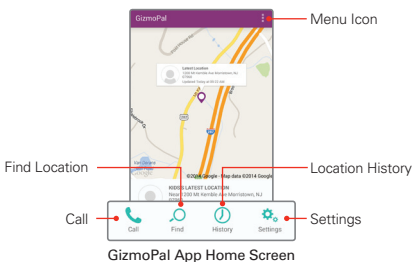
GizmoPal

Menu Icon

Latest Location
1234 Mt Kemble Ave Morristown, NJ 07960
Updated Today at 00:00 AM

©2014 Google - Map data ©2014 Google

KIDS'S LATEST LOCATION
Near 230 Mt Kemble Ave Morristown, NJ

Find Location

Location History

Call

Call

Find

History

Settings

Settings

GizmoPal App Home Screen